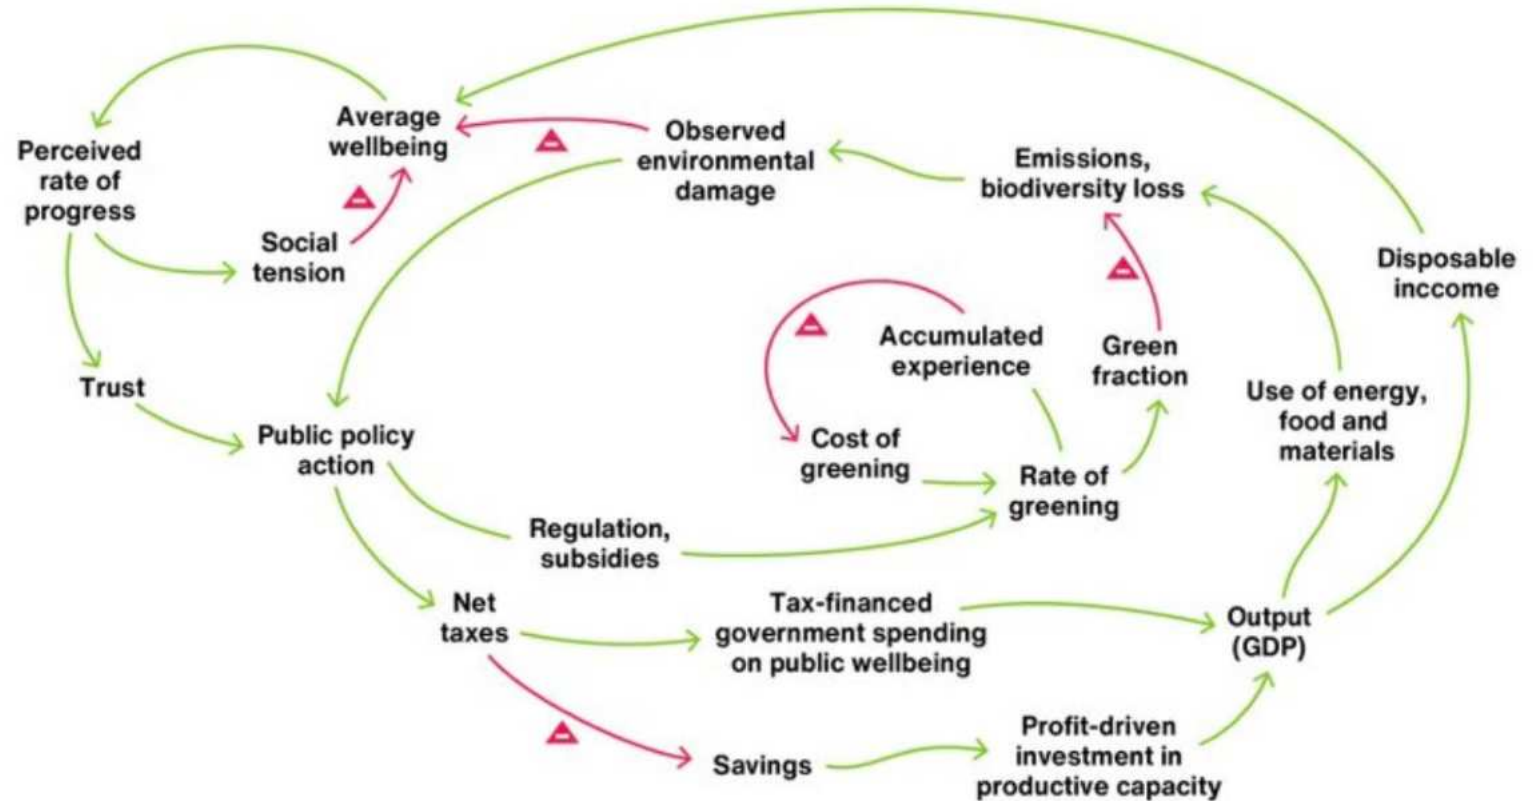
Average wellbeing

Perceived rate of progress

Observed environmental damage

Emissions, biodiversity loss

Social tension

Disposable inccome

Accumulated experience

Green fraction

Trust

Use of energy, food and materials

Public policy action

Cost of greening

Rate of greening

Regulation, subsidies

Net taxes

Tax-financed government spending on public wellbeing

Output (GDP)

Savings

Profit-driven investment in productive capacity